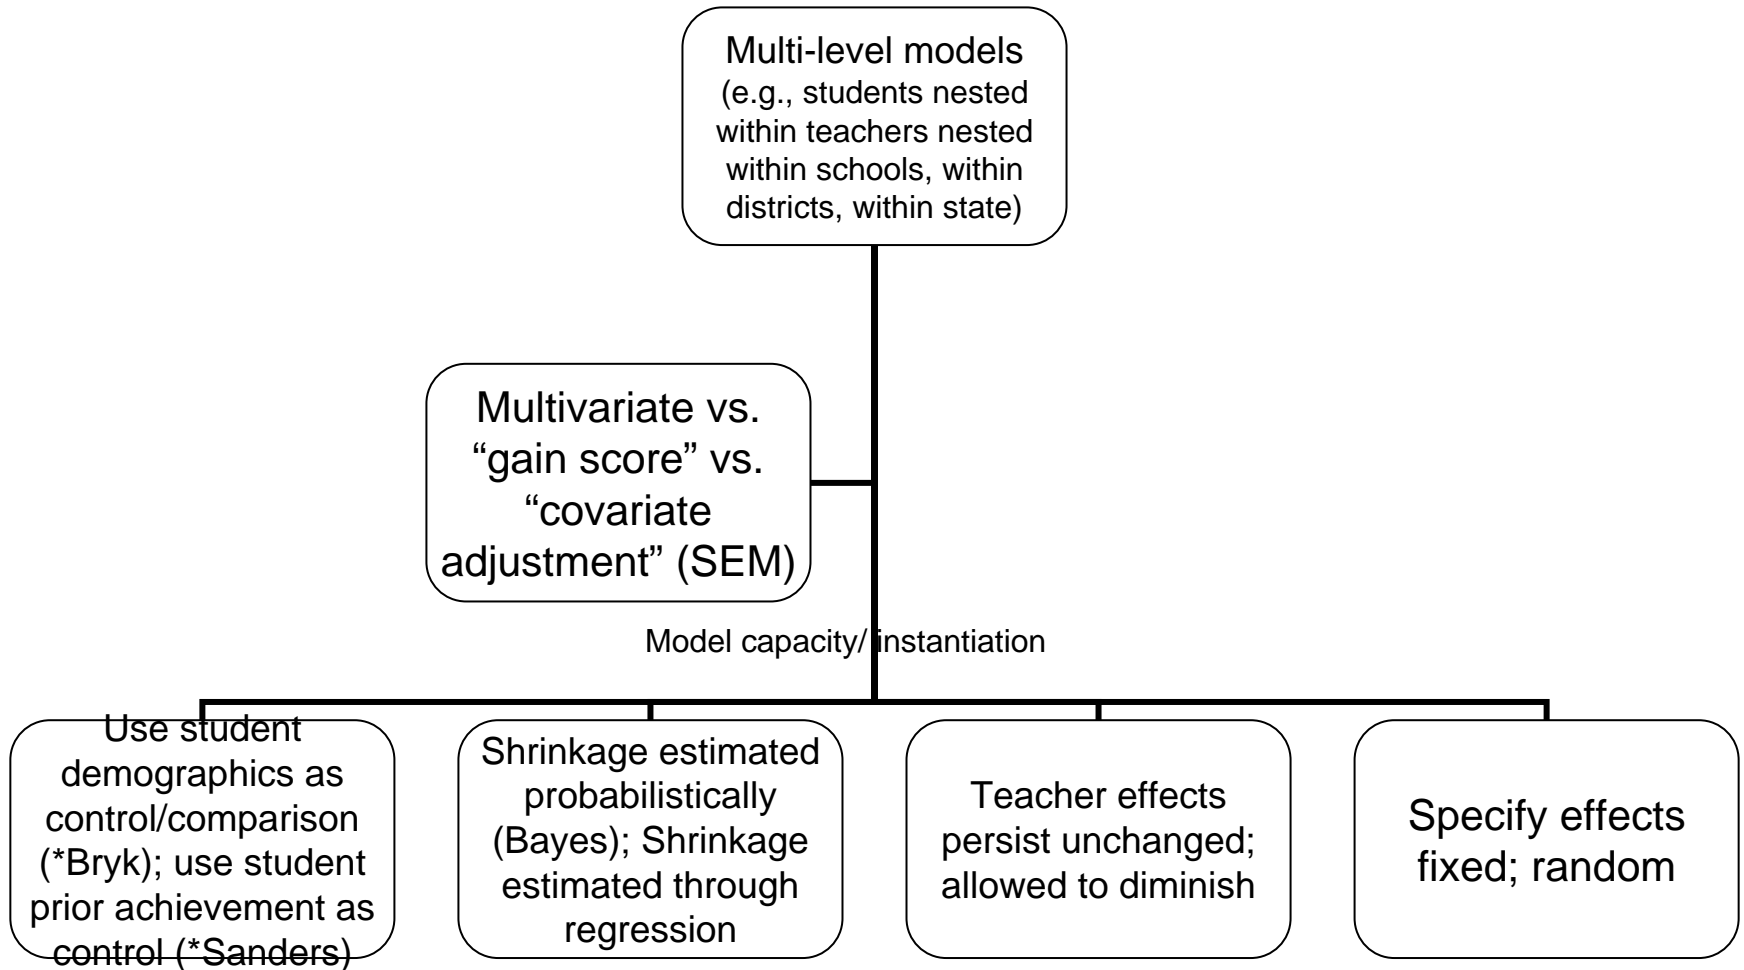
Multi-level models (e.g., students nested within teachers nested within schools, within districts, within state)

Multivariate vs. “gain score” vs. “covariate adjustment” (SEM)

Model capacity/ instantiation

Use student demographics as control/comparison (*Bryk); use student prior achievement as control (*Sanders)

Shrinkage estimated probabilistically (Bayes); Shrinkage estimated through regression

Teacher effects persist unchanged; allowed to diminish

Specify effects fixed; random